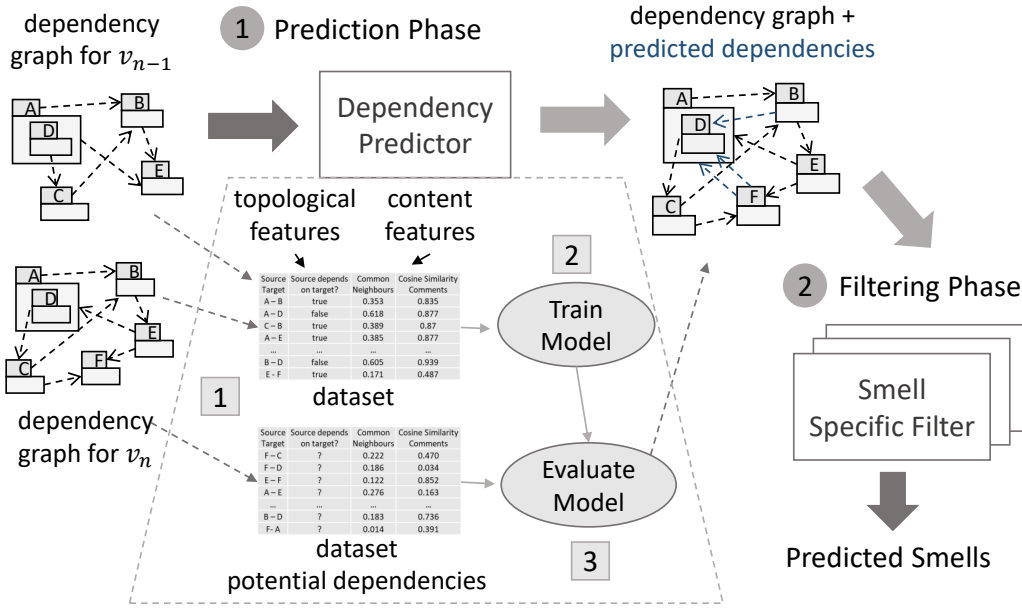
dependency graph for $v_{n-1}$

1 Prediction Phase

Dependency Predictor

dependency graph + predicted dependencies

A B D E C

topological features

content features

| Source Target | Source depends on target? | Common Neighbours | Cosine Similarity Comments |
|---|---|---|---|
| A – B | true | 0.353 | 0.835 |
| A – D | false | 0.618 | 0.877 |
| C – B | true | 0.389 | 0.87 |
| A – E | true | 0.385 | 0.877 |
| ... | ... | ... | ... |
| B – D | false | 0.605 | 0.939 |
| E - F | true | 0.171 | 0.487 |

dataset

2

Train Model

A B D E C F

1

dependency graph for $v_n$

| Source Target | Source depends on target? | Common Neighbours | Cosine Similarity Comments |
|---|---|---|---|
| F – C | ? | 0.222 | 0.470 |
| F – D | ? | 0.186 | 0.034 |
| E – F | ? | 0.122 | 0.852 |
| A – E | ? | 0.276 | 0.163 |
| ... | ... | ... | ... |
| B – D | ? | 0.183 | 0.736 |
| F- A | ? | 0.014 | 0.391 |

Evaluate Model

dataset potential dependencies

3

A B D E F C

2 Filtering Phase

Smell Specific Filter

Predicted Smells